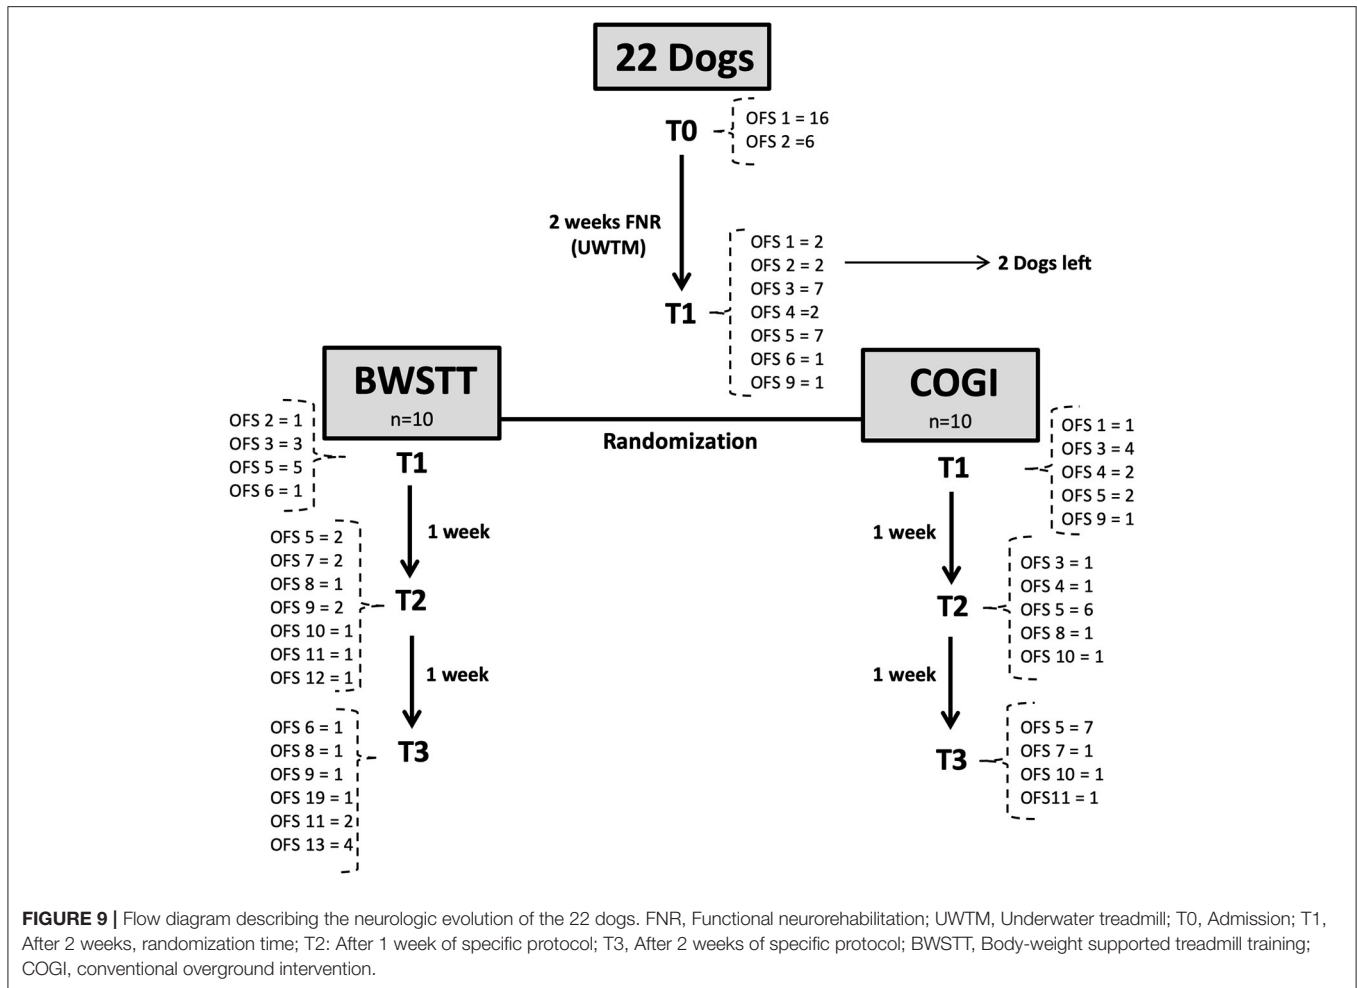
22 Dogs

T0

OFS 1 = 16
OFS 2 =6

2 weeks FNR
(UWTM)

T1

OFS 1 = 2
OFS 2 = 2
OFS 3 = 7
OFS 4 =2
OFS 5 = 7
OFS 6 = 1
OFS 9 = 1

2 Dogs left

BWSTT
n=10

Randomization

COGI
n=10

OFS 2 = 1
OFS 3 = 3
OFS 5 = 5
OFS 6 = 1

T1

1 week

OFS 5 = 2
OFS 7 = 2
OFS 8 = 1
OFS 9 = 2
OFS 10 = 1
OFS 11 = 1
OFS 12 = 1

T2

1 week

OFS 6 = 1
OFS 8 = 1
OFS 9 = 1
OFS 19 = 1
OFS 11 = 2
OFS 13 = 4

T3

T1

OFS 1 = 1
OFS 3 = 4
OFS 4 = 2
OFS 5 = 2
OFS 9 = 1

1 week

T2

OFS 3 = 1
OFS 4 = 1
OFS 5 = 6
OFS 8 = 1
OFS 10 = 1

1 week

T3

OFS 5 = 7
OFS 7 = 1
OFS 10 = 1
OFS11 = 1

FIGURE 9 | Flow diagram describing the neurologic evolution of the 22 dogs. FNR, Functional neurorehabilitation; UWTM, Underwater treadmill; T0, Admission; T1, After 2 weeks, randomization time; T2: After 1 week of specific protocol; T3, After 2 weeks of specific protocol; BWSTT, Body-weight supported treadmill training; COGI, conventional overground intervention.